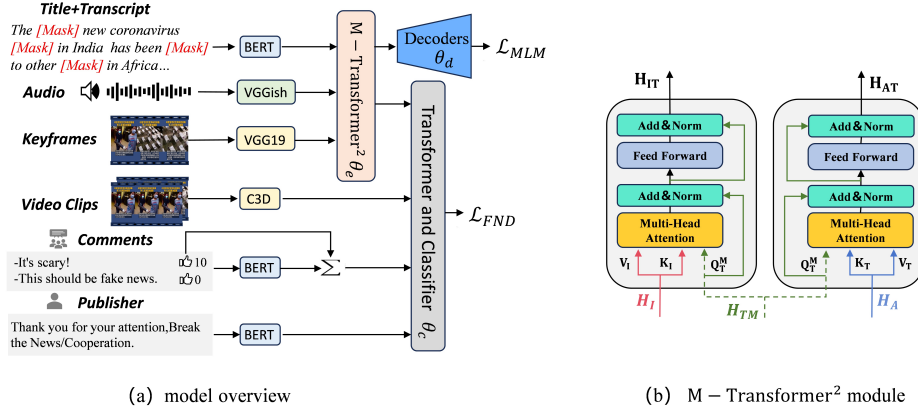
Title+Transcript
[Mask] new coronavirus [Mask] in India has been [Mask] to other [Mask] in Africa...

BERT

M − Transformer$^2$ $\theta_e$

Decoders $\theta_d$

$\mathcal{L}_{MLM}$

Audio

VGGish

Keyframes

VGG19

Transformer and Classifier $\theta_c$

Video Clips

C3D

$\mathcal{L}_{FND}$

Comments

-It's scary! 10
-This should be fake news. 0

BERT

$\Sigma$

Publisher

Thank you for your attention,Break the News/Cooperation.

BERT

(a) model overview

$\mathbf{H_{IT}}$

Add & Norm

Feed Forward

Add & Norm

Multi-Head Attention

$\mathbf{V_I}$ $\mathbf{K_I}$ $\mathbf{Q_T^M}$

$H_I$

$H_{TM}$

$\mathbf{H_{AT}}$

Add & Norm

Feed Forward

Add & Norm

Multi-Head Attention

$\mathbf{Q_T^M}$ $\mathbf{K_T}$ $\mathbf{V_T}$

$H_A$

(b) M − Transformer$^2$ module